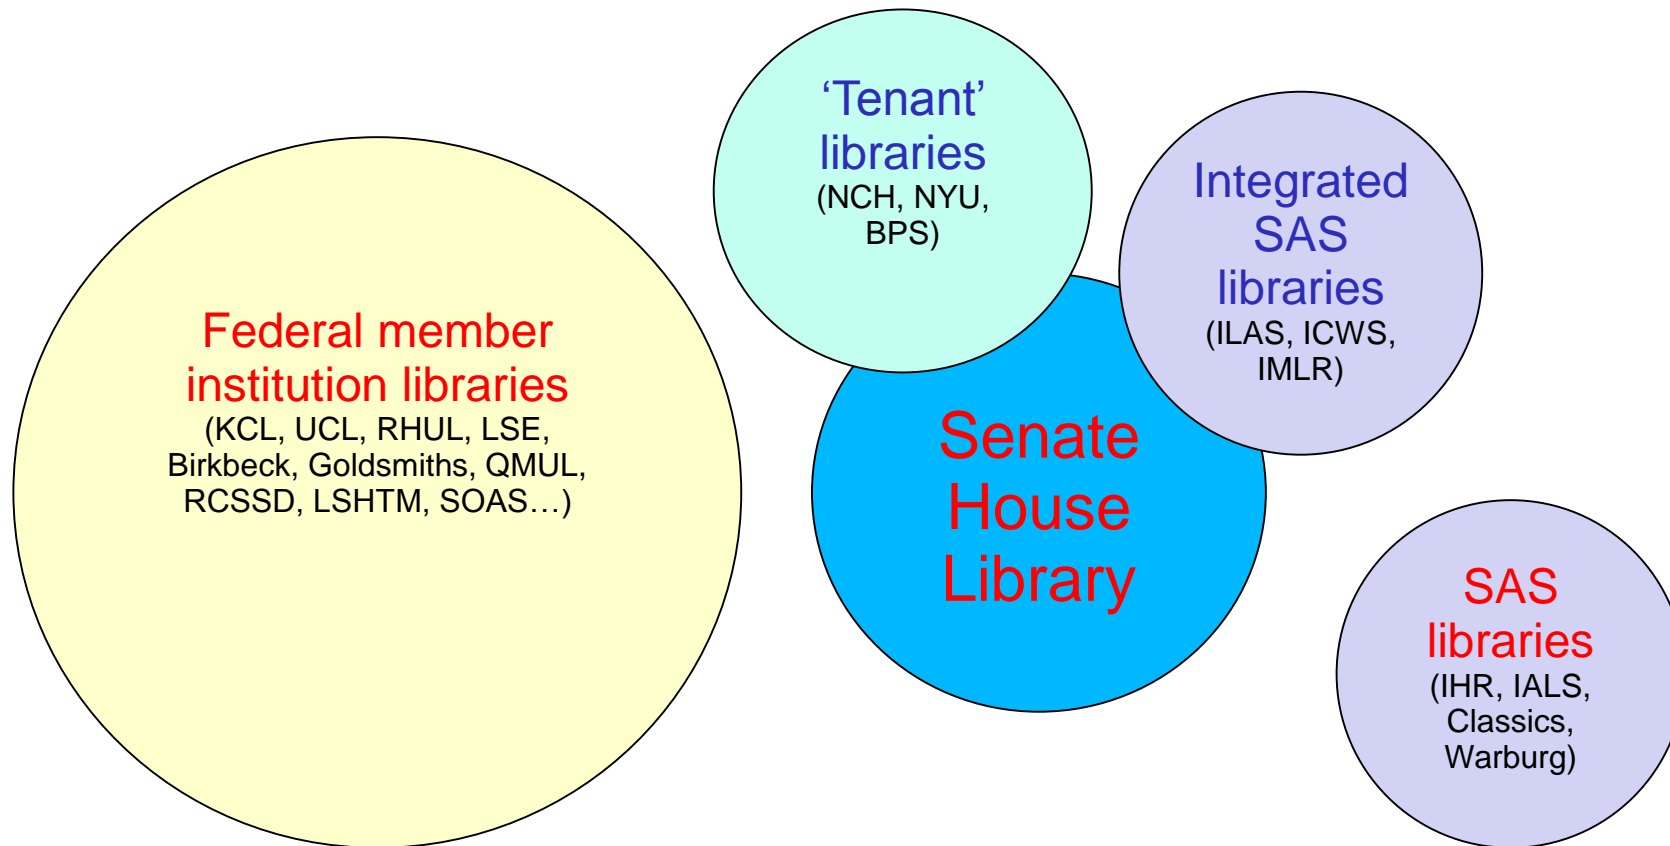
Federal member institution libraries
(KCL, UCL, RHUL, LSE, Birkbeck, Goldsmiths, QMUL, RCSSD, LSHTM, SOAS…)

‘Tenant’ libraries
(NCH, NYU, BPS)

Senate House Library

Integrated SAS libraries
(ILAS, ICWS, IMLR)

SAS libraries
(IHR, IALS, Classics, Warburg)